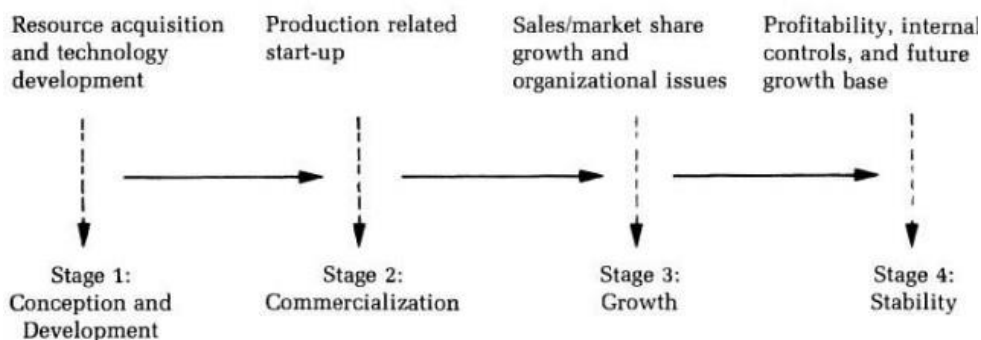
Resource acquisition and technology development

Production related start-up

Sales/market share growth and organizational issues

Profitability, internal controls, and future growth base

Stage 1: Conception and Development

Stage 2: Commercialization

Stage 3: Growth

Stage 4: Stability